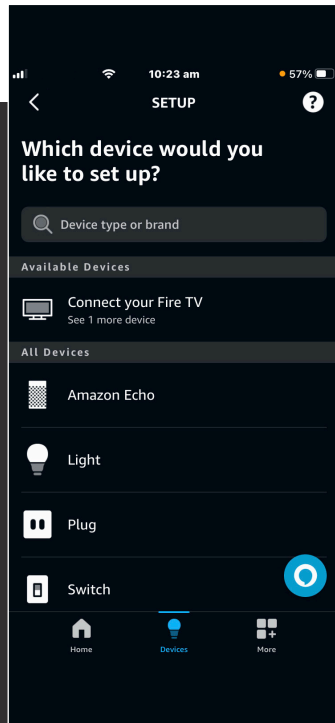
10:23 am
57%

SETUP

Which device would you like to set up?

Device type or brand

Available Devices

Connect your Fire TV
See 1 more device

All Devices

Amazon Echo

Light

Plug

Switch

Home
Devices
More